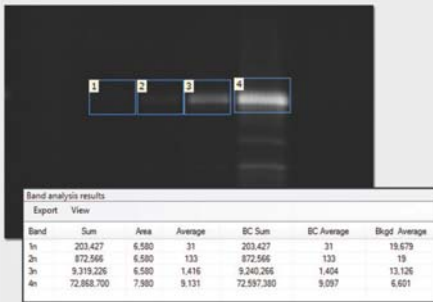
1
2
3
4

Band analysis results
Export View

| Band | Sum | Area | Average | BC Sum | BC Average | Bkgd Average |
|---|---|---|---|---|---|---|
| 1n | 203,427 | 6,580 | 31 | 203,427 | 31 | 19,679 |
| 2n | 872,566 | 6,580 | 133 | 872,566 | 133 | 19 |
| 3n | 9,319,226 | 6,580 | 1,416 | 9,240,266 | 1,404 | 13,126 |
| 4n | 72,868,700 | 7,980 | 9,131 | 72,597,380 | 9,097 | 6,601 |